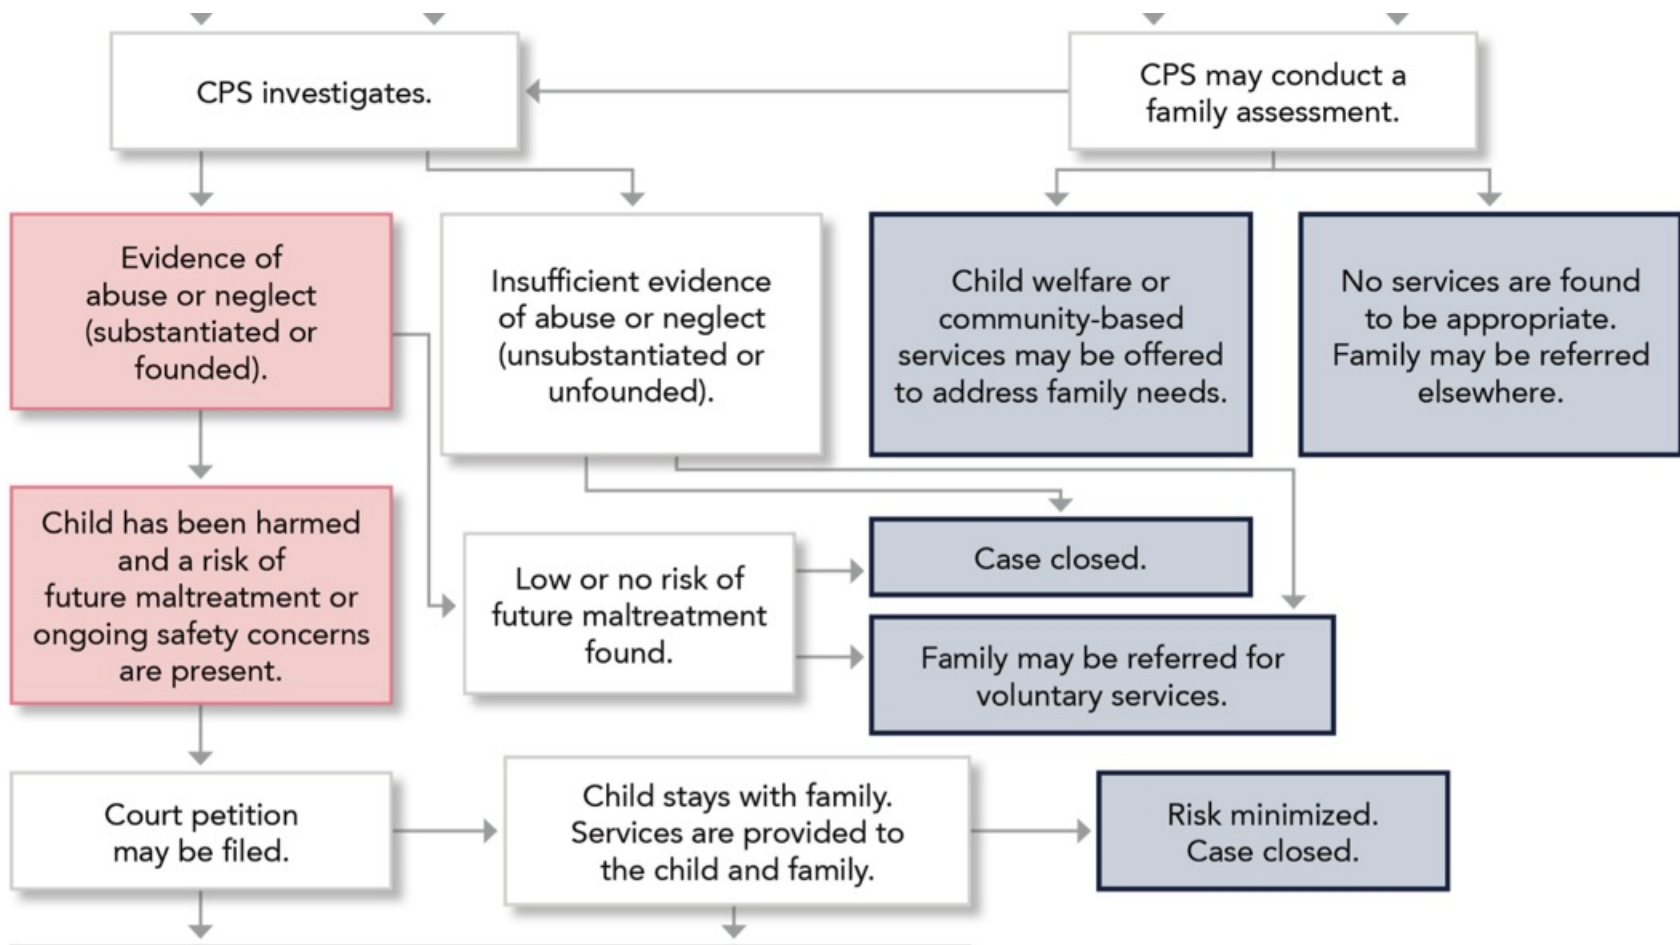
CPS investigates.

CPS may conduct a family assessment.

Evidence of abuse or neglect (substantiated or founded).

Insufficient evidence of abuse or neglect (unsubstantiated or unfounded).

Child welfare or community-based services may be offered to address family needs.

No services are found to be appropriate. Family may be referred elsewhere.

Child has been harmed and a risk of future maltreatment or ongoing safety concerns are present.

Low or no risk of future maltreatment found.

Case closed.

Family may be referred for voluntary services.

Court petition may be filed.

Child stays with family. Services are provided to the child and family.

Risk minimized. Case closed.